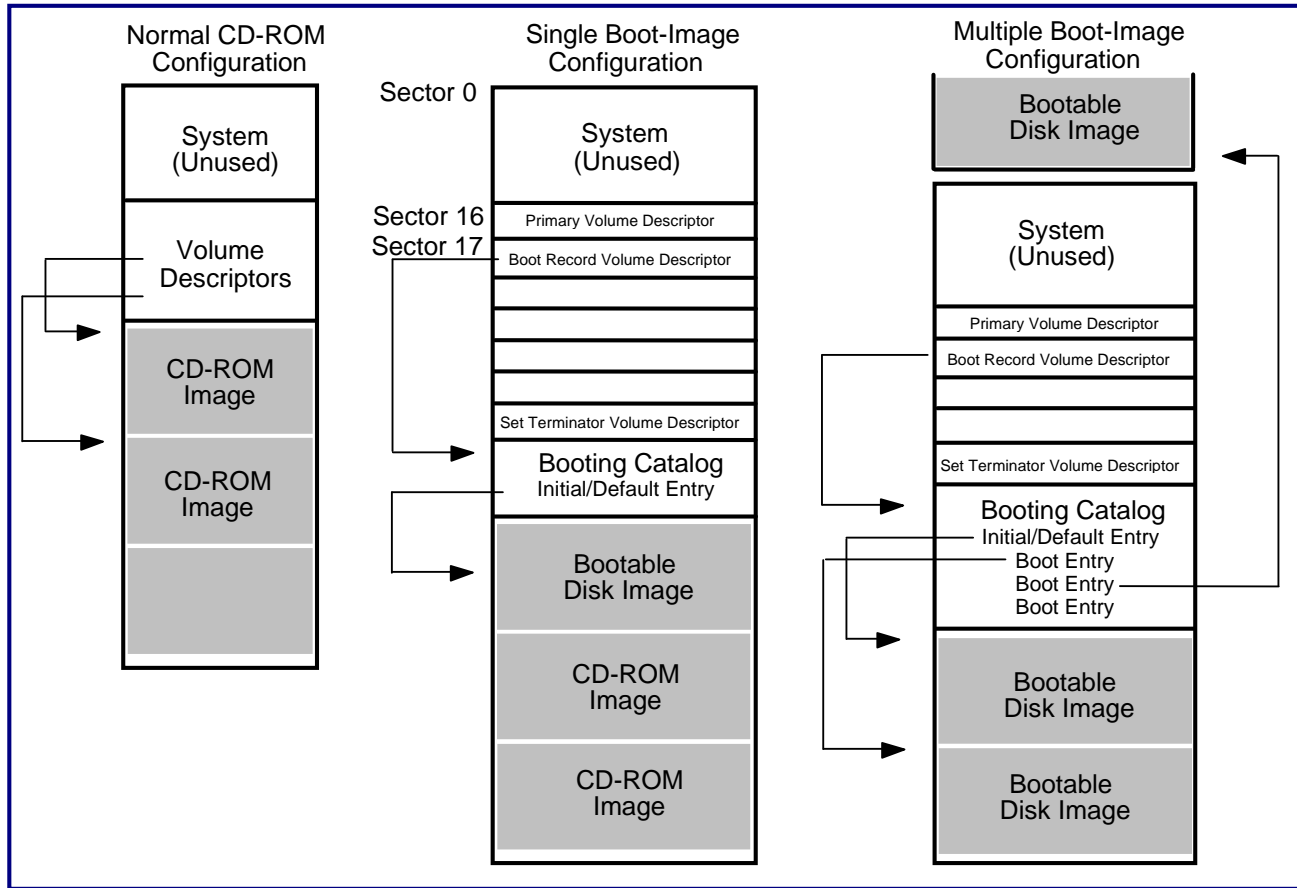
Normal CD-ROM Configuration

System (Unused)

Volume Descriptors

CD-ROM Image

CD-ROM Image

Single Boot-Image Configuration

Sector 0

System (Unused)

Sector 16

Primary Volume Descriptor

Sector 17

Boot Record Volume Descriptor

Set Terminator Volume Descriptor

Booting Catalog
Initial/Default Entry

Bootable Disk Image

CD-ROM Image

CD-ROM Image

Multiple Boot-Image Configuration

Bootable Disk Image

System (Unused)

Primary Volume Descriptor

Boot Record Volume Descriptor

Set Terminator Volume Descriptor

Booting Catalog
Initial/Default Entry
Boot Entry
Boot Entry
Boot Entry

Bootable Disk Image

Bootable Disk Image